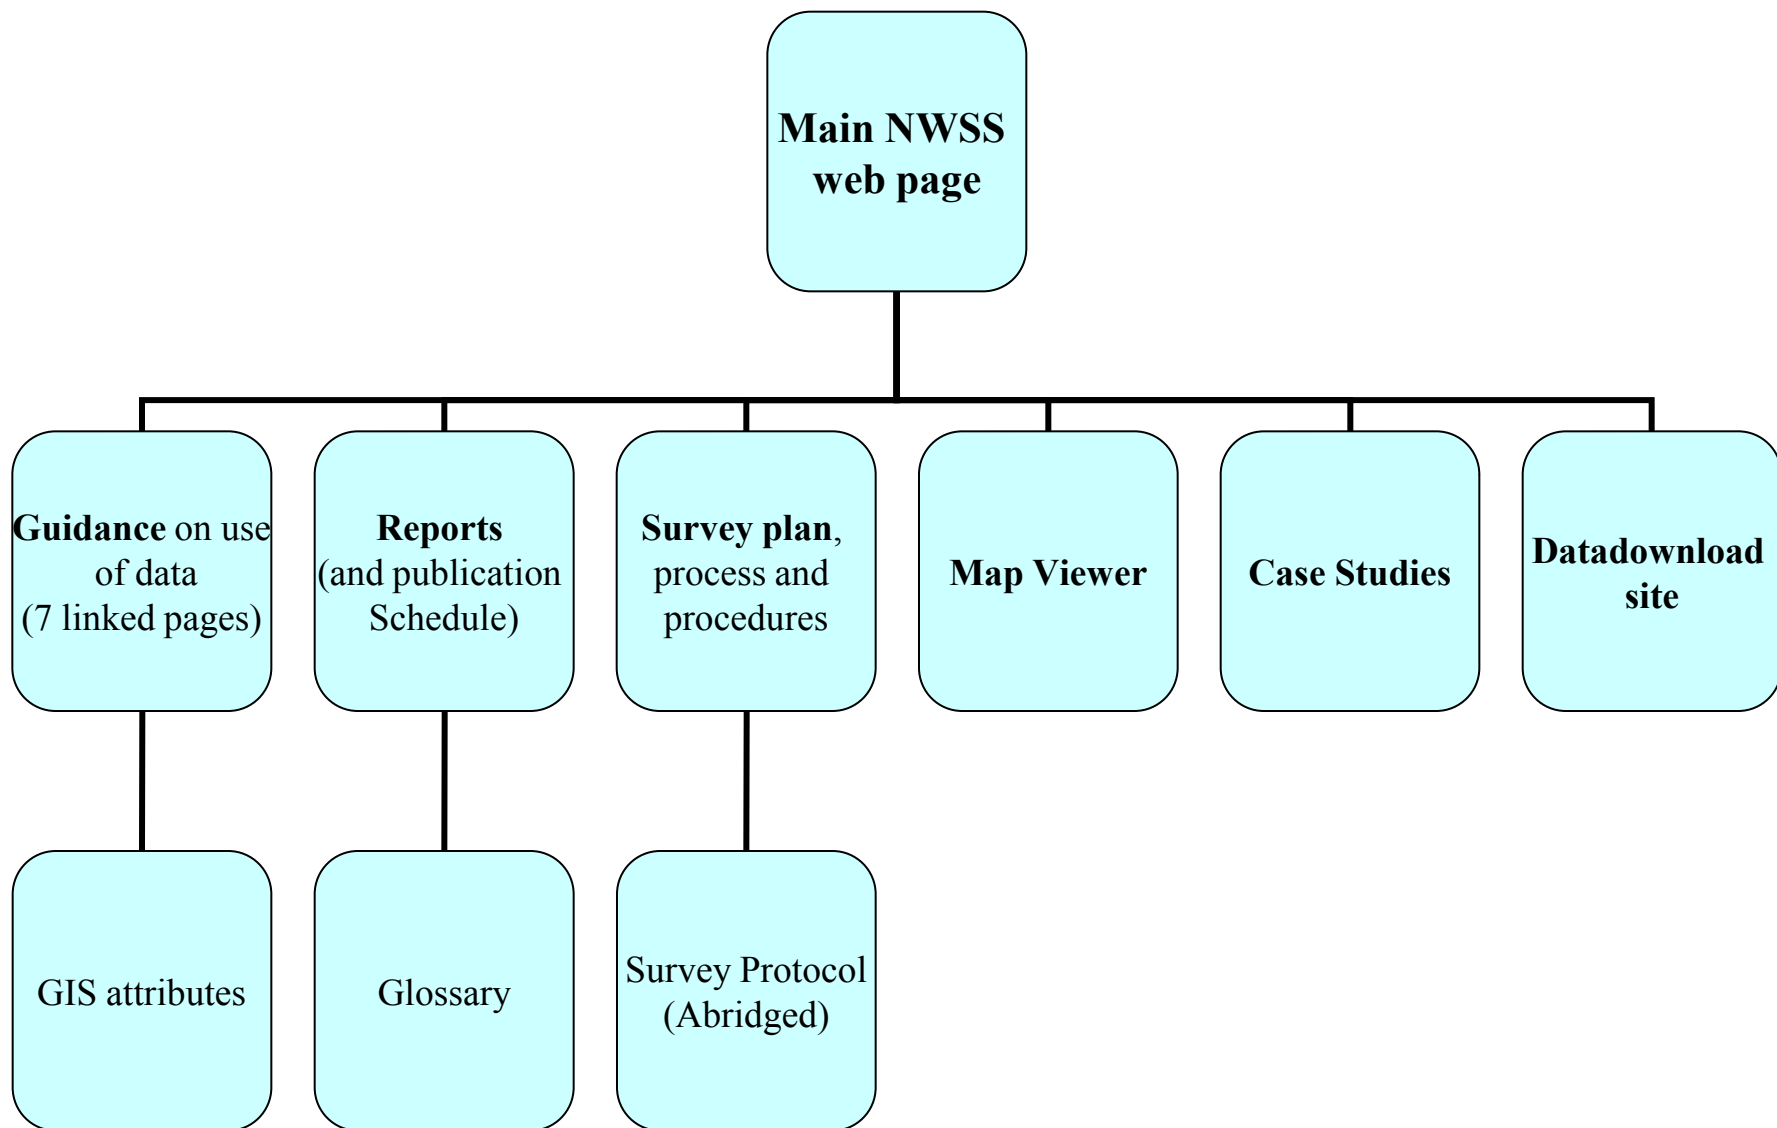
Main NWSS web page

Guidance on use of data (7 linked pages)

Reports (and publication Schedule)

Survey plan, process and procedures

Map Viewer

Case Studies

Datadownload site

GIS attributes

Glossary

Survey Protocol (Abridged)